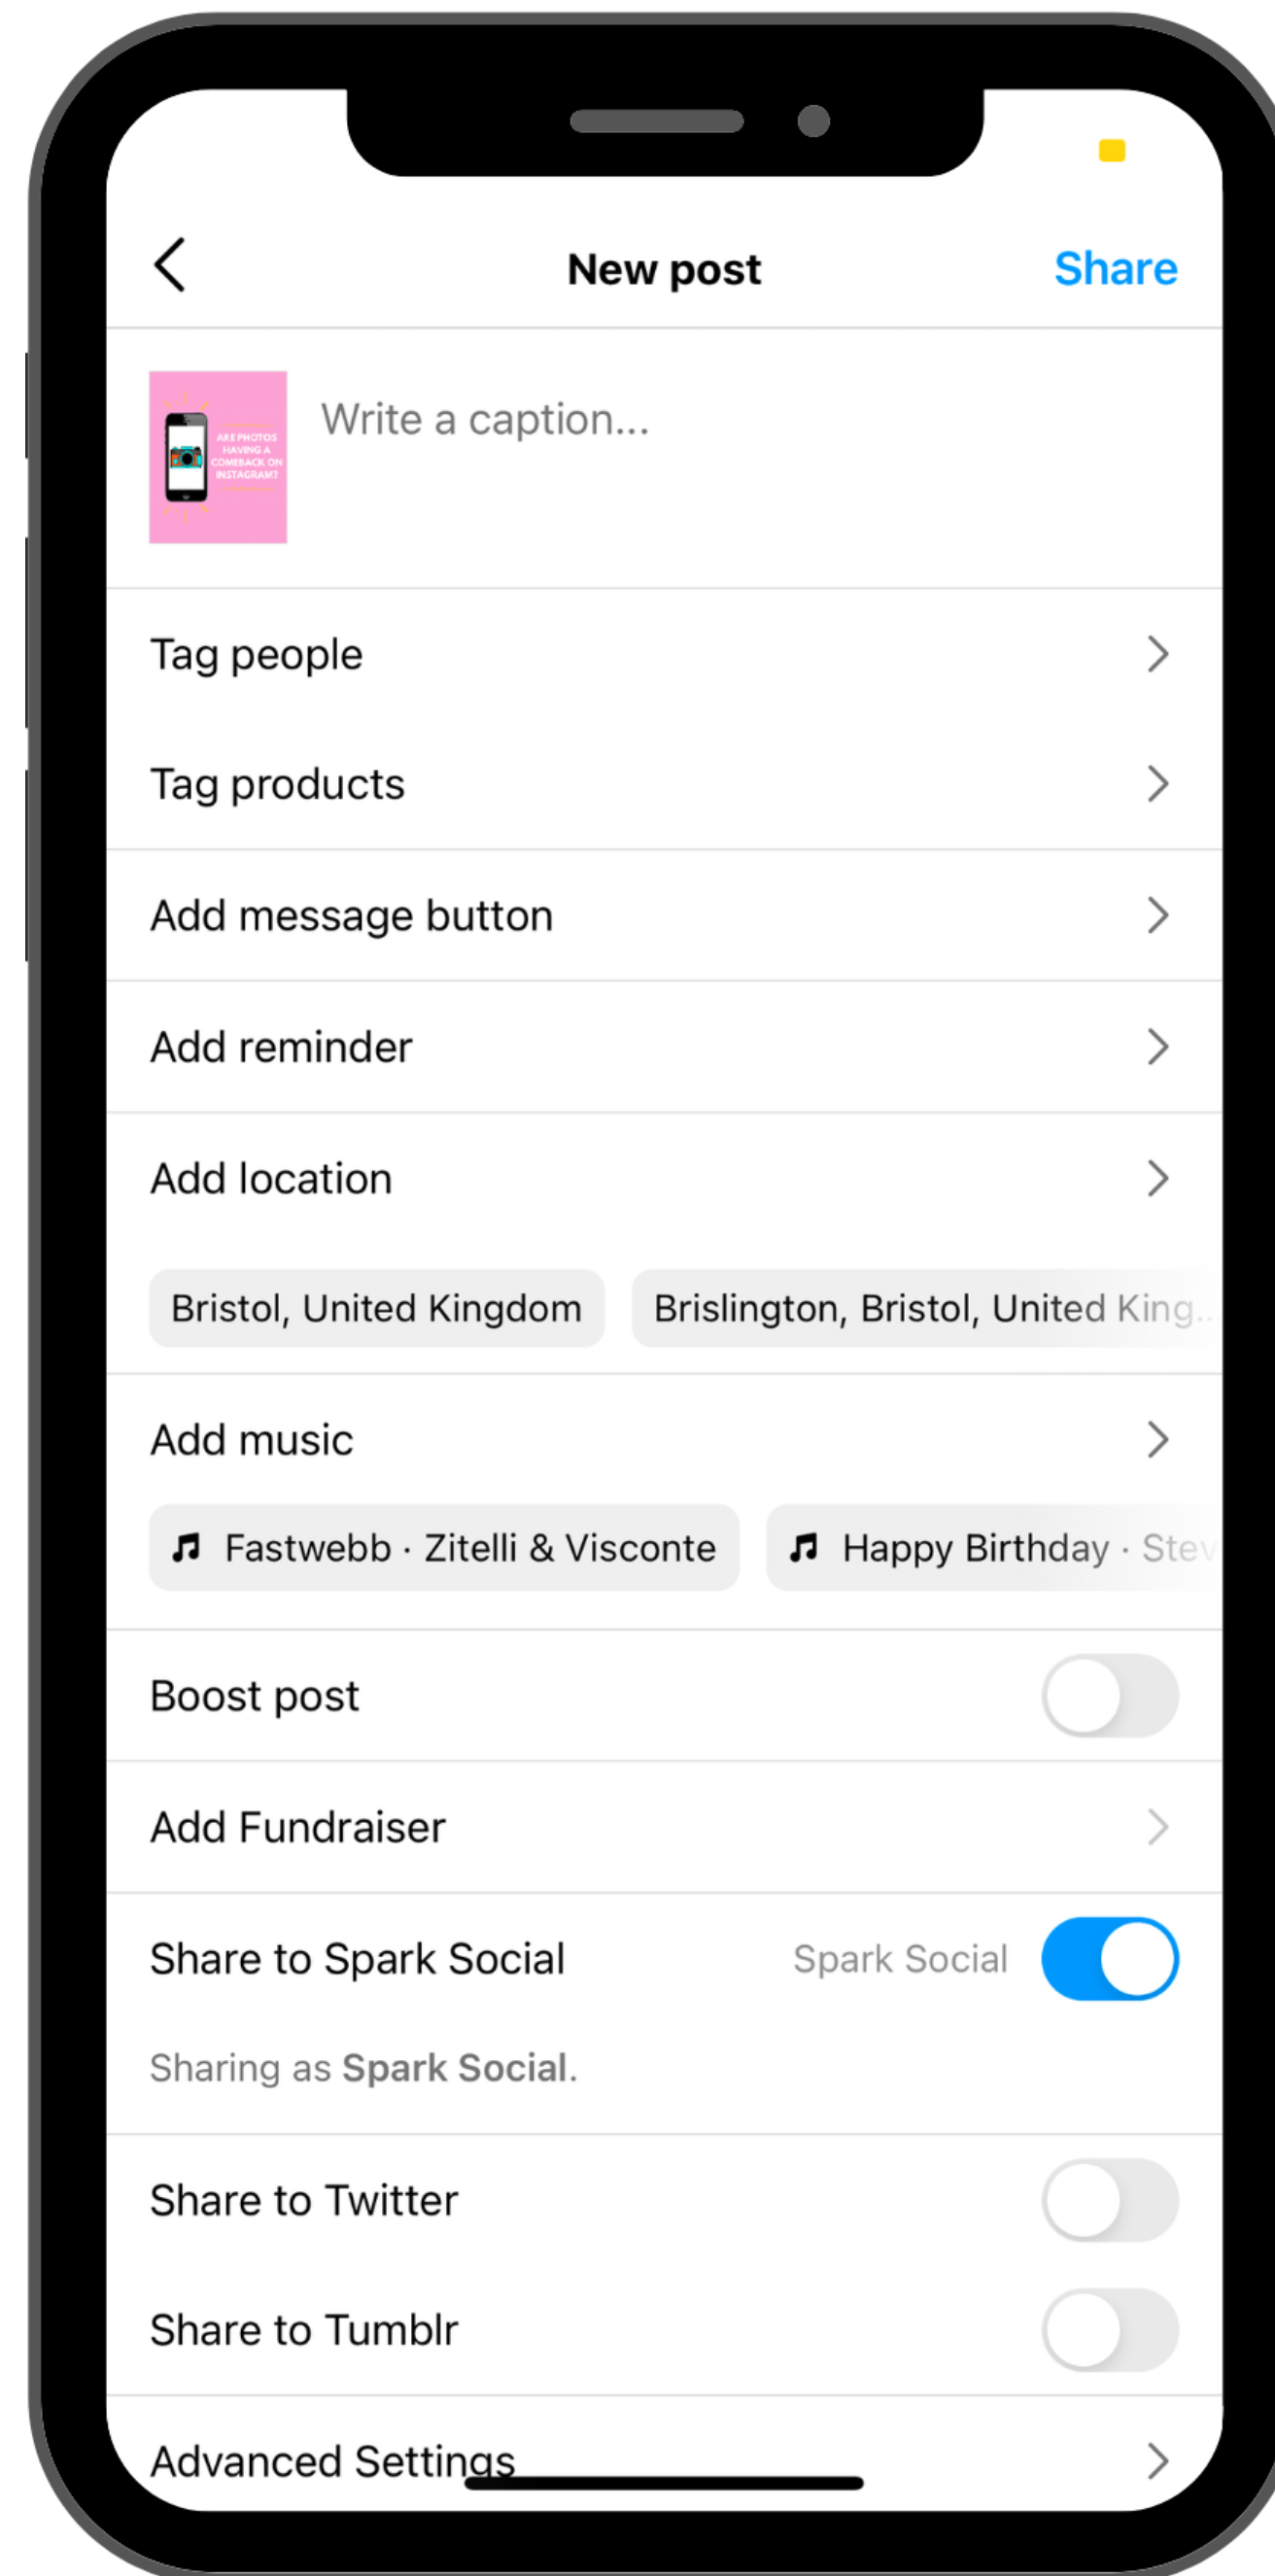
New post
Share

ARE PHOTOS HAVING A COMEBACK ON INSTAGRAM?

Write a caption...

Tag people

Tag products

Add message button

Add reminder

Add location

Bristol, United Kingdom
Brislington, Bristol, United King...

Add music

Fastwebb · Zitelli & Visconte
Happy Birthday · Stev

Boost post

Add Fundraiser

Share to Spark Social
Spark Social

Sharing as **Spark Social**.

Share to Twitter

Share to Tumblr

Advanced Settings